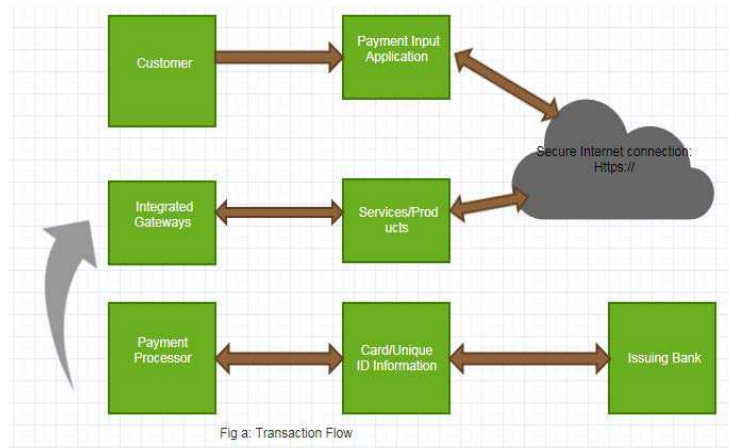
Customer

Payment Input Application

Secure Internet connection: Https://

Integrated Gateways

Services/Prod ucts

Payment Processor

Card/Unique ID Information

Issuing Bank

Fig a: Transaction Flow